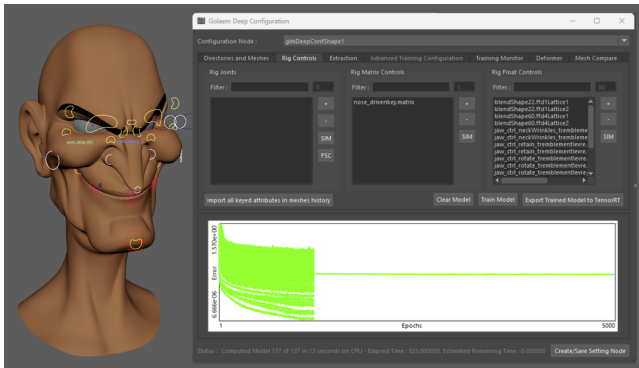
Golaem Deep Configuration

Configuration Node : glmDeepConfShape1

Directories and Meshes | Rig Controls | Extraction | Advanced Training Configuration | Training Monitor | Deformer | Mesh Compare

Rig Joints

Filter : 0

+
-
SIM
FSC

Rig Matrix Controls

Filter : 1

nose_drivenkey.matrix

+
-
SIM

Rig Float Controls

Filter : 86

blendShape22.ffd1Lattice1
blendShape22.ffd1Lattice2
blendShape60.ffd4Lattice1
blendShape60.ffd4Lattice2
jaw_ctrl_neckWrinkles_tremblement
jaw_ctrl_neckWrinkles_tremblement
jaw_ctrl_retain_tremblementlevre
jaw_ctrl_retain_tremblementlevre
jaw_ctrl_rotate_tremblementlevre
jaw_ctrl_rotate_tremblementlevre
jaw_ctrl_rotate_tremblementlevre

+
-
SIM

Import all keyed attributes in meshes history

Clear Model | Train Model | Export Trained Model to TensorRT

1.57e+00

Error

6.68e-06

1 | Epochs | 5000

Status : Computed Model 137 of 137 in 12 seconds on CPU - Elapsed Time : 523.000000, Estimated Remaining Time : 0.000000 | Create/Save Setting Node